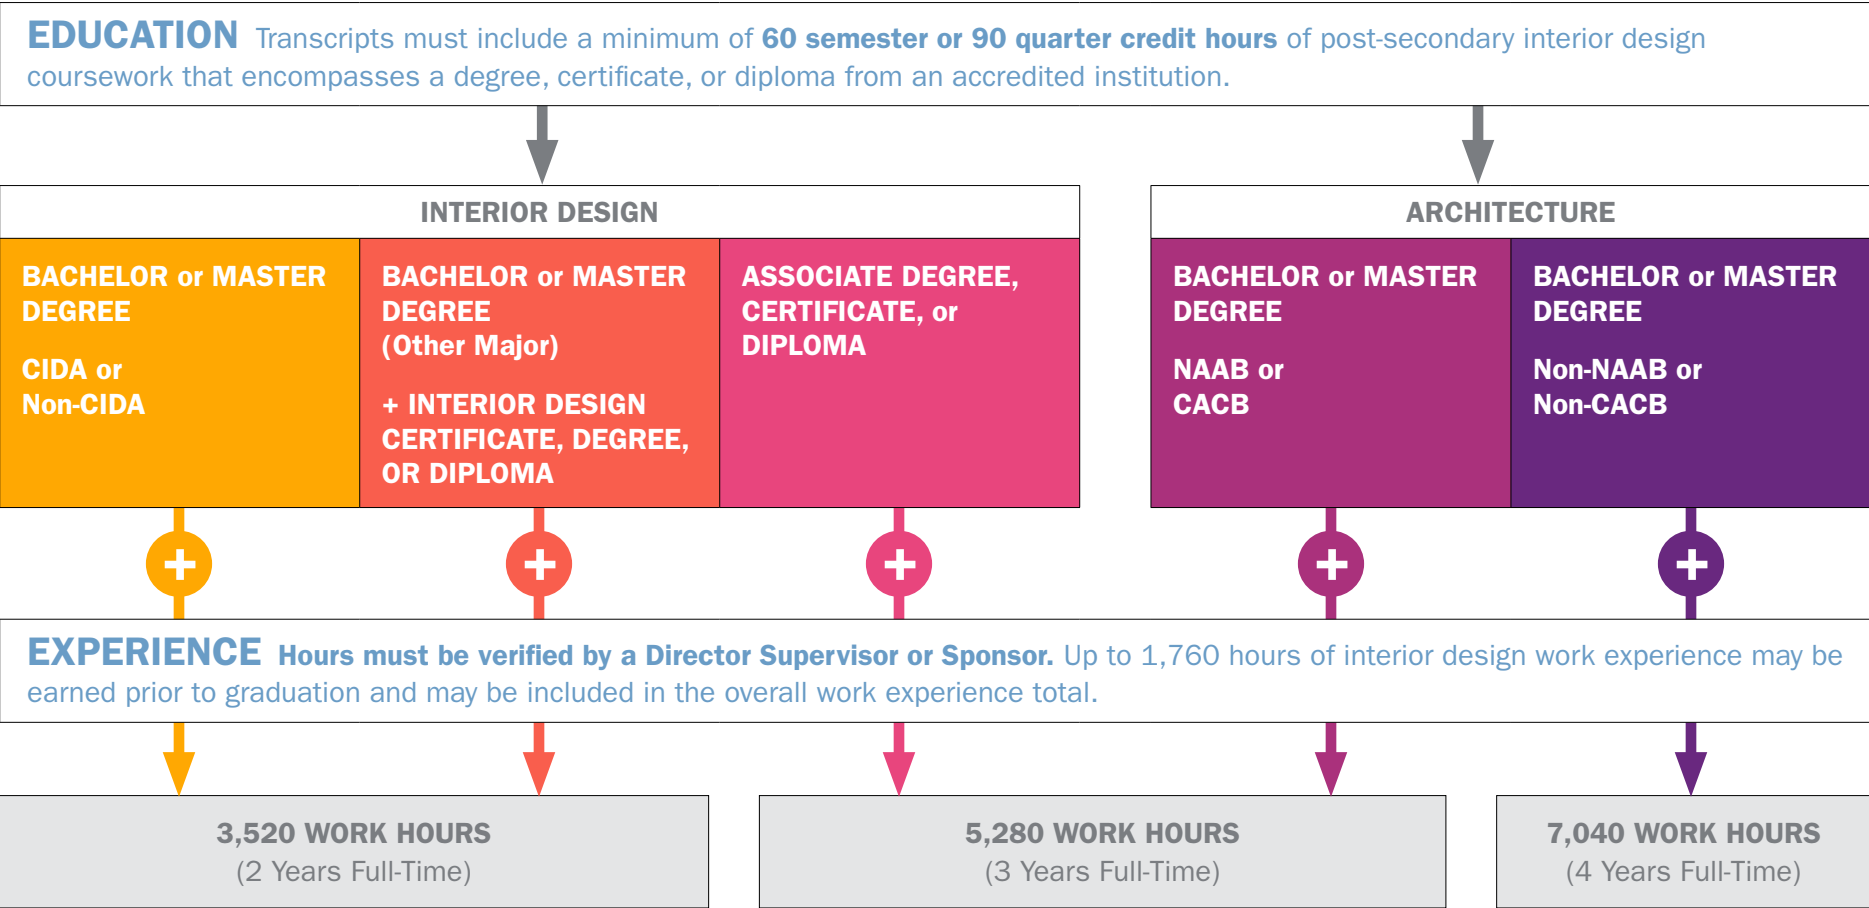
EDUCATION Transcripts must include a minimum of 60 semester or 90 quarter credit hours of post-secondary interior design coursework that encompasses a degree, certificate, or diploma from an accredited institution.

INTERIOR DESIGN

BACHELOR or MASTER DEGREE

CIDA or Non-CIDA

BACHELOR or MASTER DEGREE (Other Major)

+ INTERIOR DESIGN CERTIFICATE, DEGREE, OR DIPLOMA

ASSOCIATE DEGREE, CERTIFICATE, or DIPLOMA

ARCHITECTURE

BACHELOR or MASTER DEGREE

NAAB or CACB

BACHELOR or MASTER DEGREE

Non-NAAB or Non-CACB

+

+

+

+

+

EXPERIENCE Hours must be verified by a Director Supervisor or Sponsor. Up to 1,760 hours of interior design work experience may be earned prior to graduation and may be included in the overall work experience total.

3,520 WORK HOURS
(2 Years Full-Time)

5,280 WORK HOURS
(3 Years Full-Time)

7,040 WORK HOURS
(4 Years Full-Time)